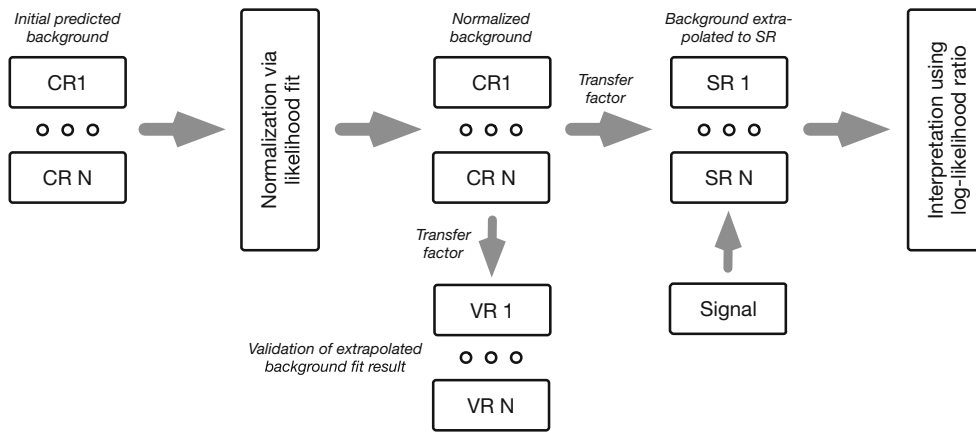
Initial predicted background

CR1

CR N

Normalization via likelihood fit

Normalized background

CR1

CR N

Transfer factor

Transfer factor

VR 1

Validation of extrapolated background fit result

VR N

Background extrapolated to SR

SR 1

SR N

Signal

Interpretation using log-likelihood ratio